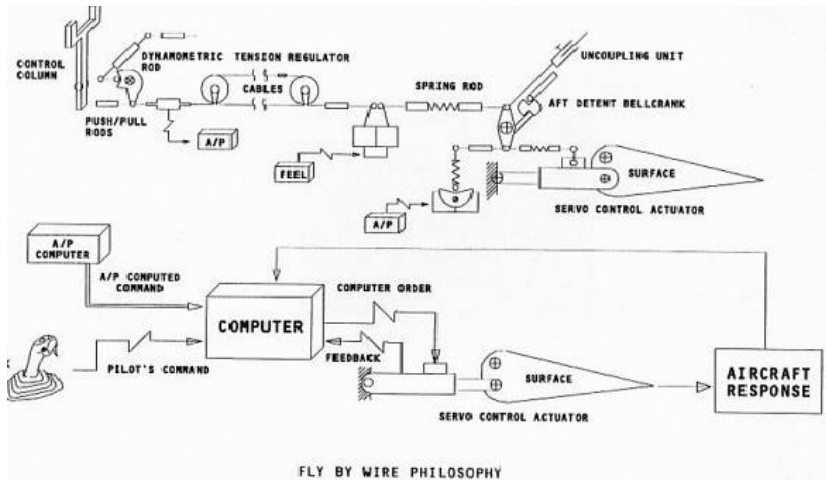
CONTROL COLUMN
DYNAMOMETRIC ROD
TENSION REGULATOR
CABLES
SPRING ROD
UNCOUPLING UNIT
AFT DETENT BELLCRANK
PUSH/PULL RODS
A/P
FEEL
SURFACE
A/P
SERVO CONTROL ACTUATOR

A/P COMPUTER
A/P COMPUTED COMMAND
COMPUTER
COMPUTER ORDER
FEEDBACK
PILOT'S COMMAND
SURFACE
SERVO CONTROL ACTUATOR
AIRCRAFT RESPONSE

FLY BY WIRE PHILOSOPHY